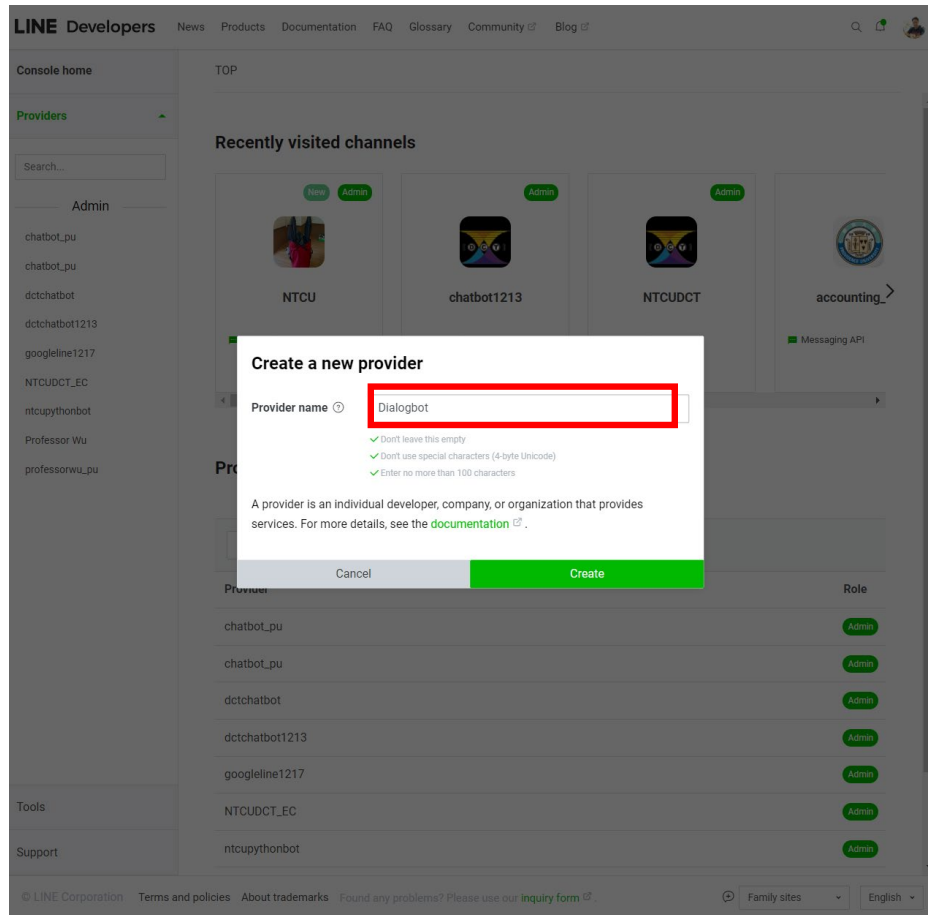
LINE Developers News Products Documentation FAQ Glossary Community Blog

Console home

Providers

Search...

Admin

chatbot_pu
chatbot_pu
dctchatbot
dctchatbot1213
googleline1217
NTCUDCT_EC
ntcupythonbot
Professor Wu
professorwu_pu

Tools

Support

TOP

Recently visited channels

New Admin
NTCU

Admin
chatbot1213

Admin
NTCUDCT

accounting_

Messaging API

Pro

Create a new provider

Provider name Dialogbot

Don't leave this empty
Don't use special characters (4-byte Unicode)
Enter no more than 100 characters

A provider is an individual developer, company, or organization that provides services. For more details, see the documentation .

Cancel Create

Provider Role

| Provider | Role |
|---|---|
| chatbot_pu | Admin |
| chatbot_pu | Admin |
| dctchatbot | Admin |
| dctchatbot1213 | Admin |
| googleline1217 | Admin |
| NTCUDCT_EC | Admin |
| ntcupythonbot | Admin |

© LINE Corporation Terms and policies About trademarks Found any problems? Please use our inquiry form . Family sites English